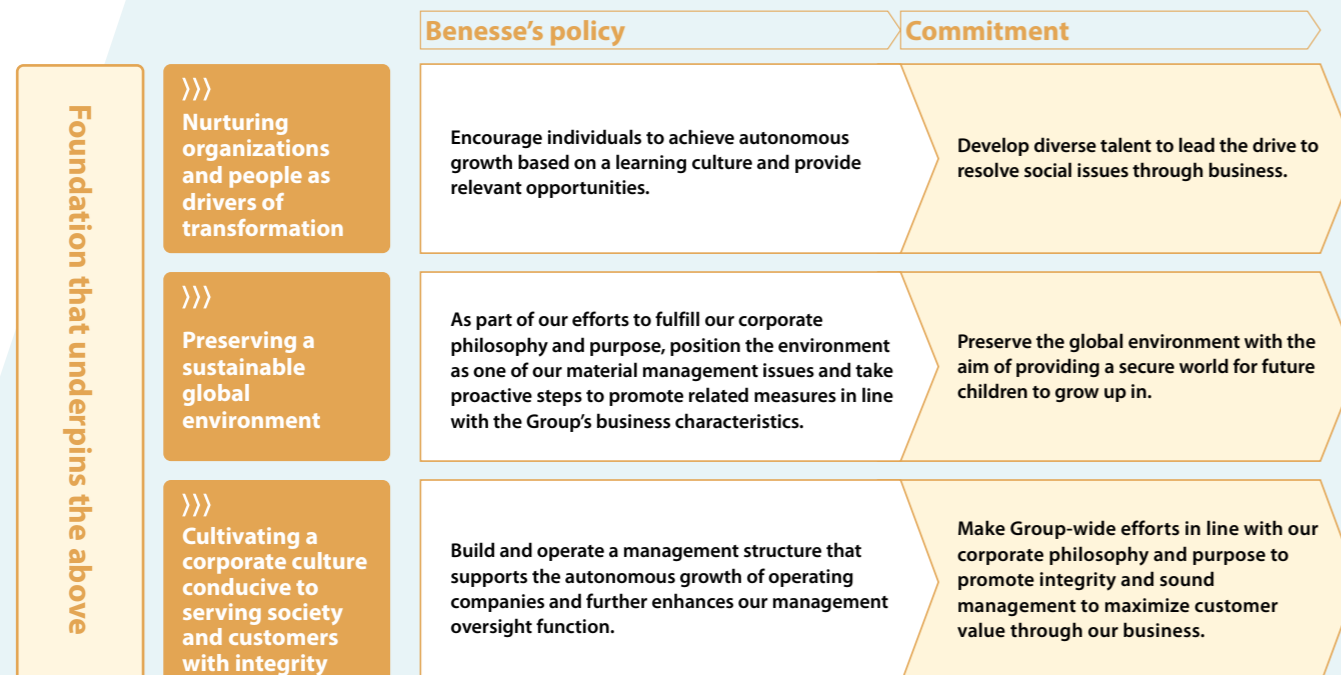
Benesse's policy

Commitment

Foundation that underpins the above

〉〉〉
Nurturing organizations and people as drivers of transformation

Encourage individuals to achieve autonomous growth based on a learning culture and provide relevant opportunities.

Develop diverse talent to lead the drive to resolve social issues through business.

〉〉〉
Preserving a sustainable global environment

As part of our efforts to fulfill our corporate philosophy and purpose, position the environment as one of our material management issues and take proactive steps to promote related measures in line with the Group's business characteristics.

Preserve the global environment with the aim of providing a secure world for future children to grow up in.

〉〉〉
Cultivating a corporate culture conducive to serving society and customers with integrity

Build and operate a management structure that supports the autonomous growth of operating companies and further enhances our management oversight function.

Make Group-wide efforts in line with our corporate philosophy and purpose to promote integrity and sound management to maximize customer value through our business.